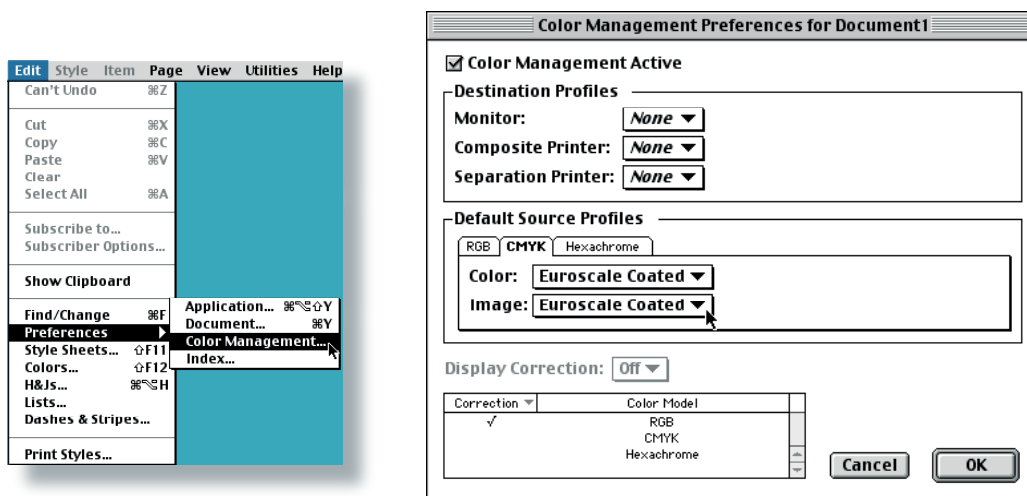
Edit Style Item Page View Utilities Help

Can't Undo ⌘Z

Cut ⌘X
Copy ⌘C
Paste ⌘V
Clear
Select All ⌘A

Subscribe to...
Subscriber Options...

Show Clipboard

Find/Change ⌘F
Preferences
Style Sheets... ⇧F11
Colors... ⇧F12
H&Js... ⌘⌥H
Lists...
Dashes & Stripes...

Print Styles...

Application... ⌘⌥⇧Y
Document... ⌘Y
Color Management...
Index...

Color Management Preferences for Document1

☑ Color Management Active

Destination Profiles

Monitor: None

Composite Printer: None

Separation Printer: None

Default Source Profiles

RGB CMYK Hexachrome

Color: Euroscale Coated

Image: Euroscale Coated

Display Correction: Off

| Correction | Color Model |
|---|---|
| √ | RGB |
| | CMYK |
| | Hexachrome |

Cancel OK